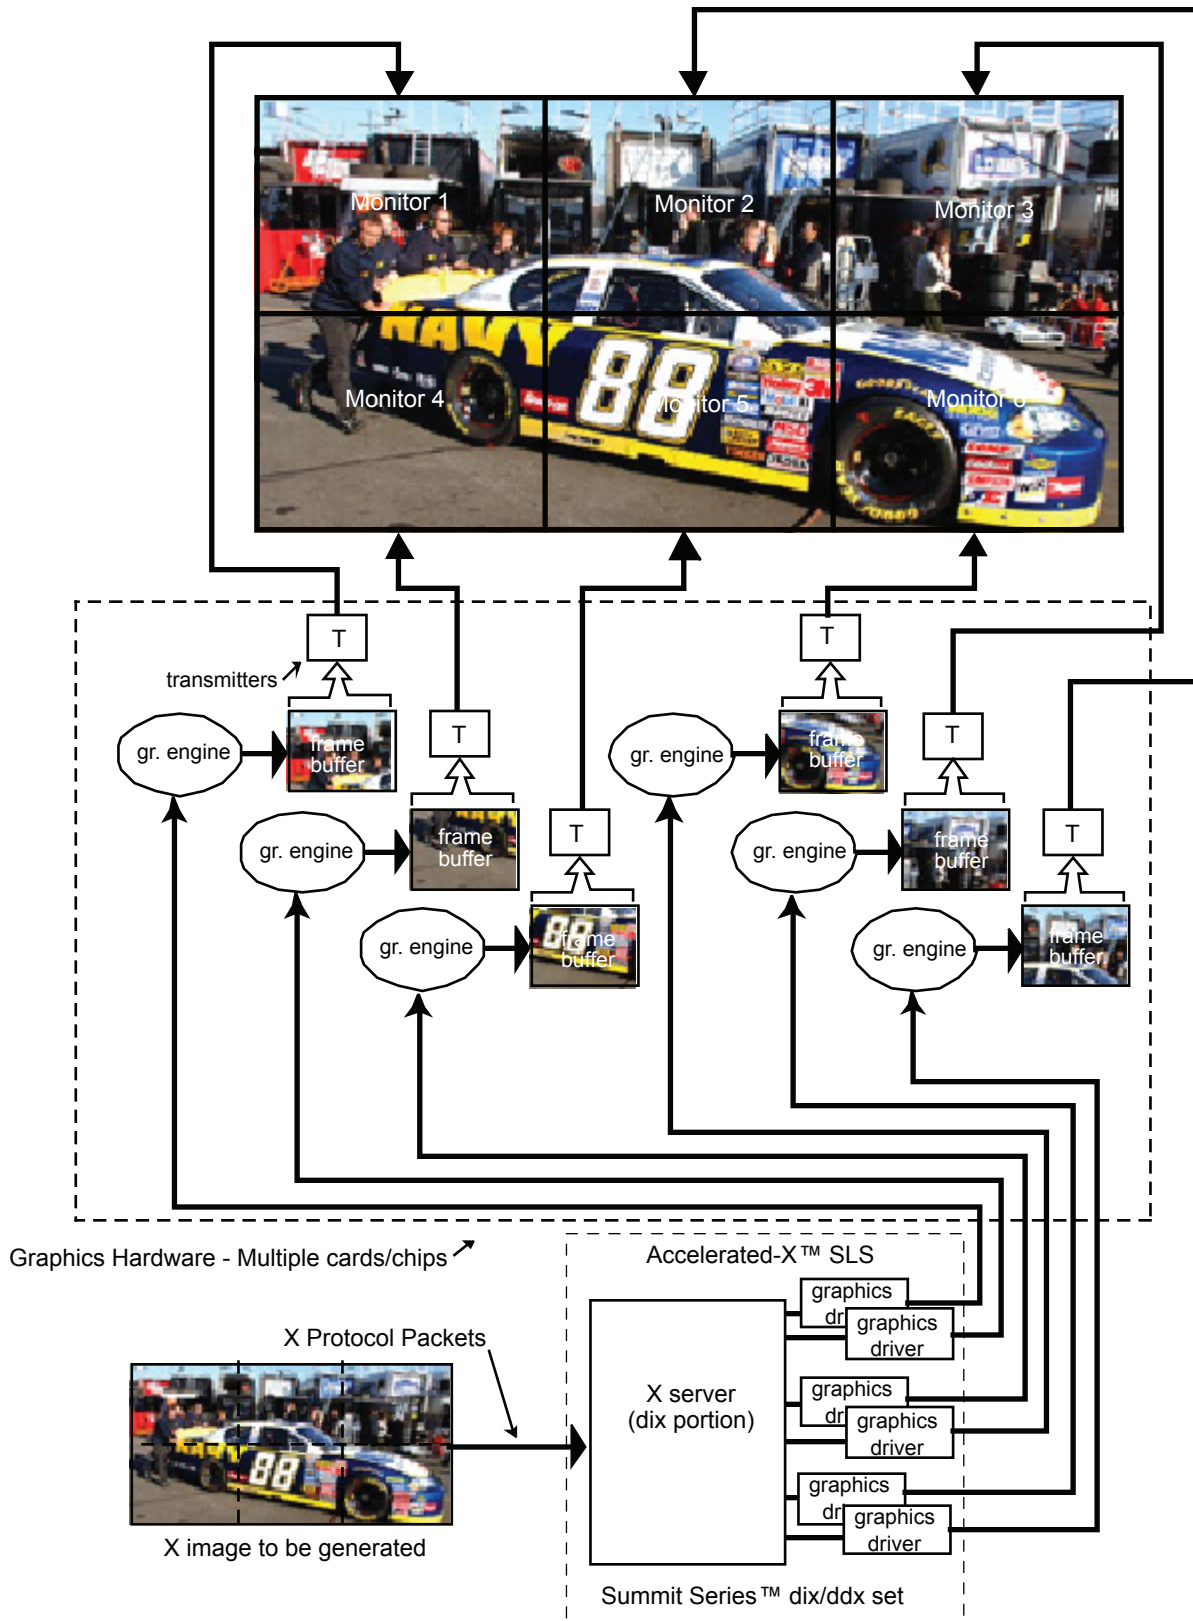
Monitor 1
Monitor 2
Monitor 3
Monitor 4
Monitor 5
Monitor 6

T
T
T
T
T
T

transmitters

gr. engine
frame buffer
gr. engine
frame buffer
gr. engine
frame buffer
gr. engine
frame buffer
gr. engine
frame buffer
gr. engine
frame buffer

Graphics Hardware - Multiple cards/chips

Accelerated-X™ SLS

X Protocol Packets

X server
(dix portion)

graphics dr
graphics driver
graphics dr
graphics driver
graphics dr
graphics driver

X image to be generated

Summit Series™ dix/ddx set